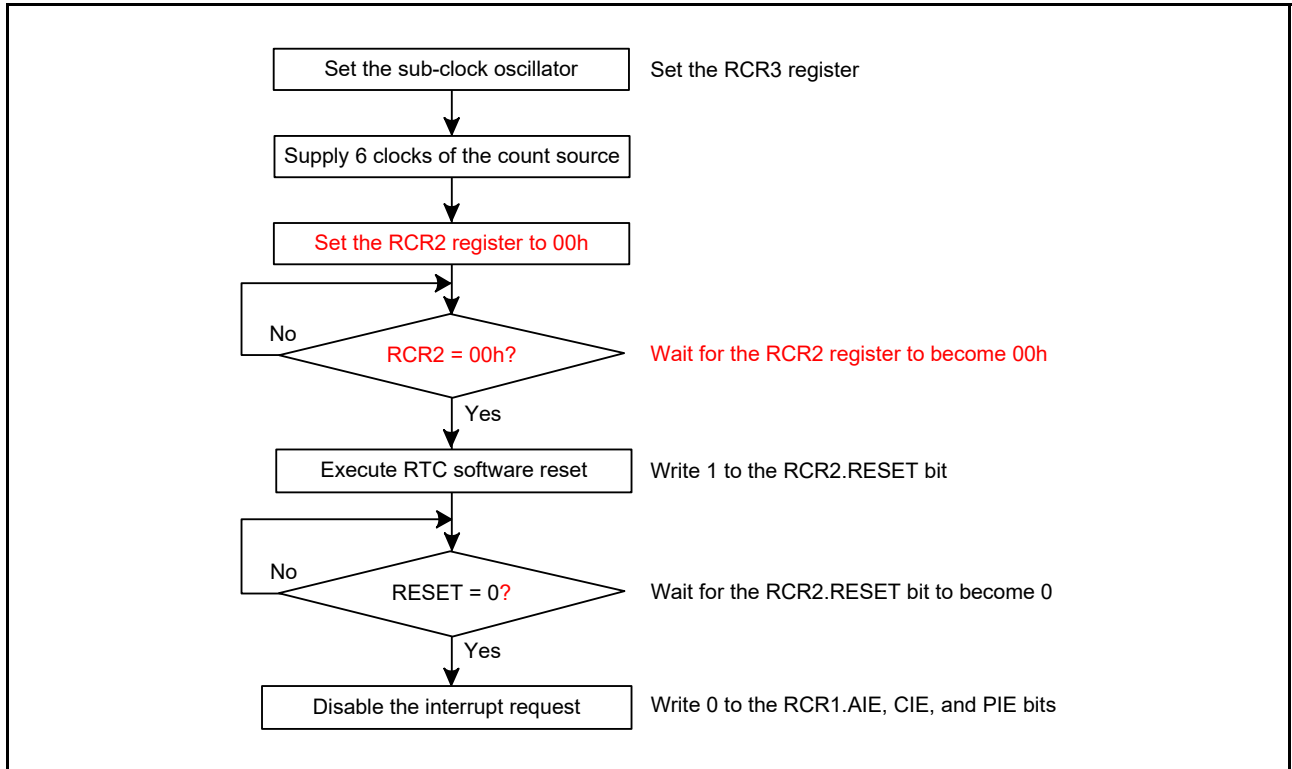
Set the sub-clock oscillator

Set the RCR3 register

Supply 6 clocks of the count source

Set the RCR2 register to 00h

No

RCR2 = 00h?

Wait for the RCR2 register to become 00h

Yes

Execute RTC software reset

Write 1 to the RCR2.RESET bit

No

RESET = 0?

Wait for the RCR2.RESET bit to become 0

Yes

Disable the interrupt request

Write 0 to the RCR1.AIE, CIE, and PIE bits